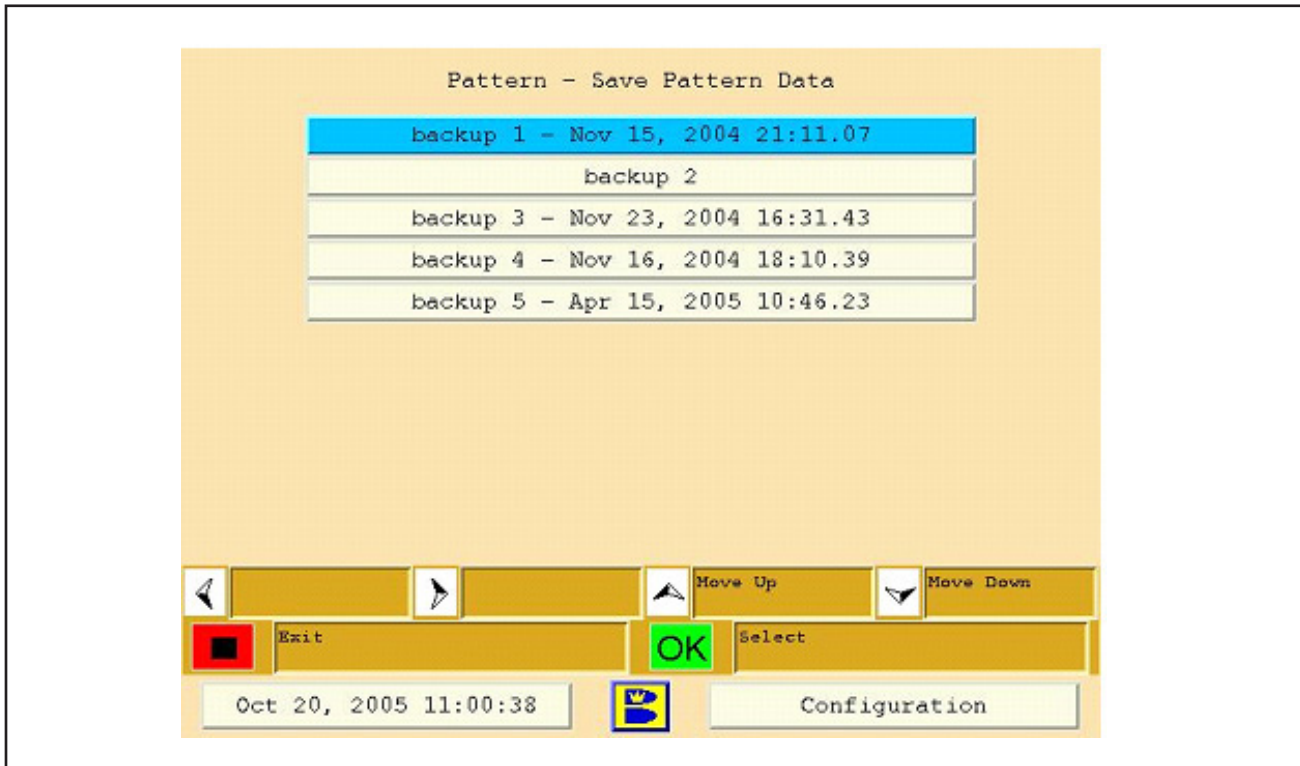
Pattern - Save Pattern Data

backup 1 - Nov 15, 2004 21:11.07

backup 2

backup 3 - Nov 23, 2004 16:31.43

backup 4 - Nov 16, 2004 18:10.39

backup 5 - Apr 15, 2005 10:46.23

Move Up

Move Down

Exit

OK

Select

Oct 20, 2005 11:00:38

Configuration